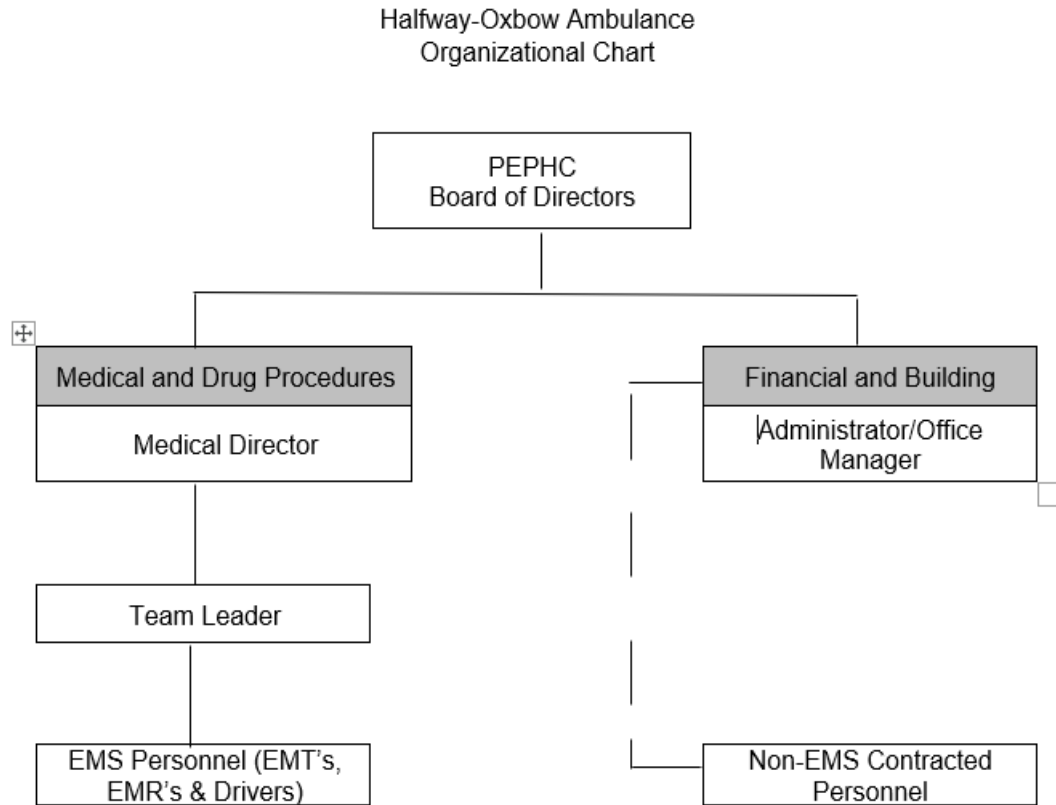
Halfway-Oxbow Ambulance
Organizational Chart

PEPHC
Board of Directors

Medical and Drug Procedures

Medical Director

Financial and Building

Administrator/Office Manager

Team Leader

EMS Personnel (EMT's, EMR's & Drivers)

Non-EMS Contracted Personnel